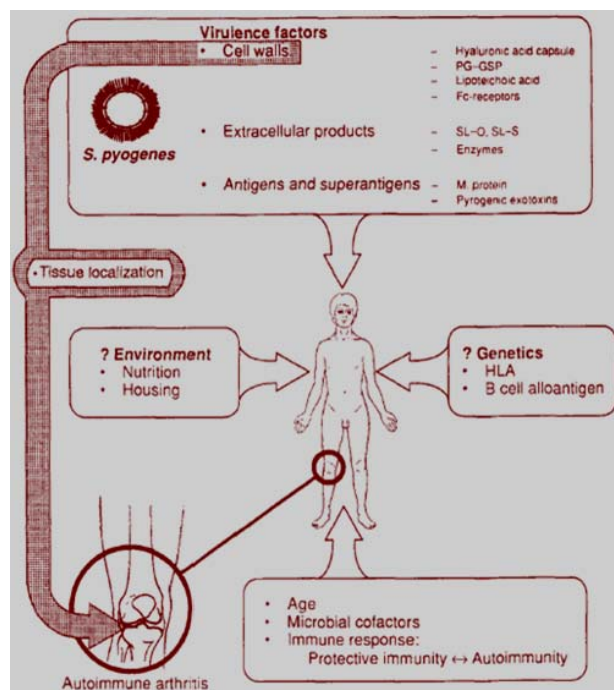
Virulence factors
• Cell walls
– Hyaluronic acid capsule
– PG-GSP
– Lipoteichoic acid
– Fc-receptors

S. pyogenes

• Extracellular products
– SL-O, SL-S
– Enzymes

• Antigens and superantigens
– M. protein
– Pyrogenic exotoxins

• Tissue localization

? Environment
• Nutrition
• Housing

? Genetics
• HLA
• B cell alloantigen

• Age
• Microbial cofactors
• Immune response:
Protective immunity ↔ Autoimmunity

Autoimmune arthritis